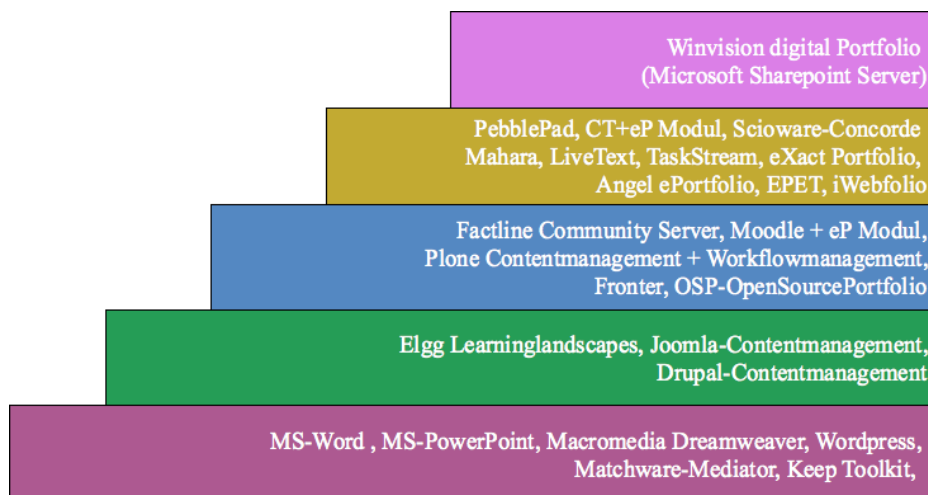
Winvision digital Portfolio
(Microsoft Sharepoint Server)

PebblePad, CT+eP Modul, Scioware-Concorde
Mahara, LiveText, TaskStream, eXact Portfolio,
Angel ePortfolio, EPET, iWebfolio

Factline Community Server, Moodle + eP Modul,
Plone Contentmanagement + Workflowmanagement,
Fronter, OSP-OpenSourcePortfolio

Elgg Learninglandscapes, Joomla-Contentmanagement,
Drupal-Contentmanagement

MS-Word , MS-PowerPoint, Macromedia Dreamweaver, Wordpress,
Matchware-Mediator, Keep Toolkit,